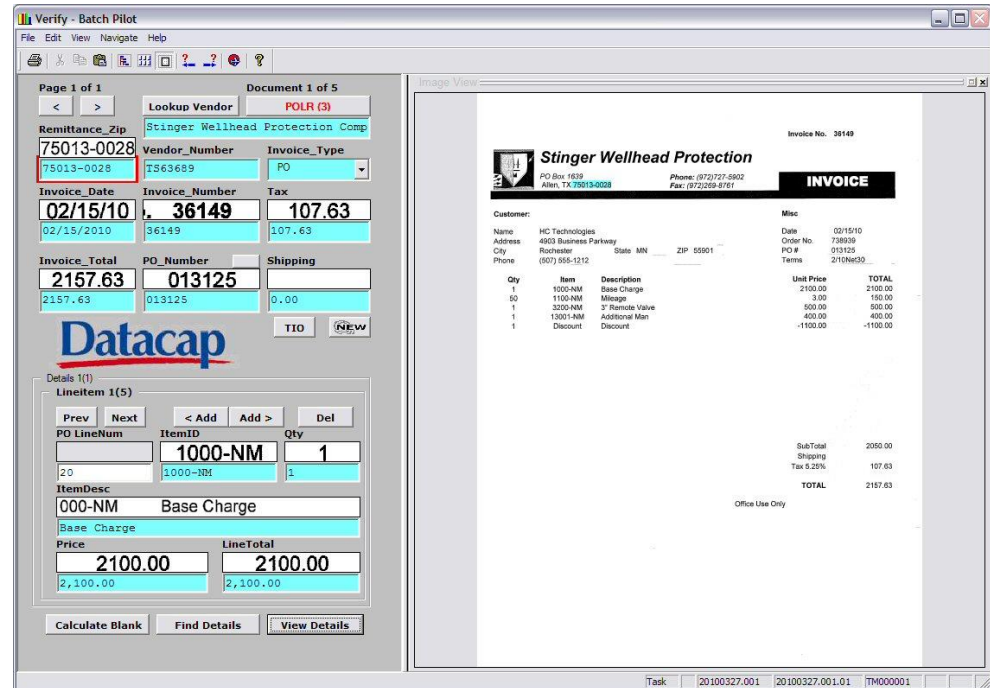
Verify - Batch Pilot

File Edit View Navigate Help

Page 1 of 1
Document 1 of 5
< >
Lookup Vendor
POLR (3)
Remittance_Zip
Stinger Wellhead Protection Comp
75013-0028
Vendor_Number
Invoice_Type
75013-0028
TS63689
PO
Invoice_Date
Invoice_Number
Tax
02/15/10
. 36149
107.63
02/15/2010
36149
107.63
Invoice_Total
PO_Number
Shipping
2157.63
013125
2157.63
013125
0.00
Datacap
TIO
NEW

Details 1(1)
LineItem 1(5)
Prev
Next
< Add
Add >
Del
PO LineNum
ItemID
Qty
1000-NM
1
20
1000-NM
1
ItemDesc
000-NM Base Charge
Base Charge
Price
LineTotal
2100.00
2100.00
2,100.00
2,100.00

Calculate Blank
Find Details
View Details

Image View

Invoice No. 36149

Stinger Wellhead Protection
PO Box 1639
Allen, TX 75013-0028
Phone: (972)727-5902
Fax: (972)269-8761
INVOICE

Customer:
Misc

Name HC Technologies
Address 4903 Business Parkway
City Rochester State MN ZIP 55901
Phone (507) 555-1212

Date 02/15/10
Order No. 738939
PO # 013125
Terms 2/10Net30

| Qty | Item | Description | Unit Price | TOTAL |
|---|---|---|---|---|
| 1 | 1000-NM | Base Charge | 2100.00 | 2100.00 |
| 50 | 1100-NM | Mileage | 3.00 | 150.00 |
| 1 | 3200-NM | 3" Remote Valve | 500.00 | 500.00 |
| 1 | 13001-NM | Additional Man | 400.00 | 400.00 |
| 1 | Discount | Discount | -1100.00 | -1100.00 |

SubTotal 2050.00
Shipping
Tax 5.25% 107.63
TOTAL 2157.63

Office Use Only

Task 20100327.001 20100327.001.01 TM000001